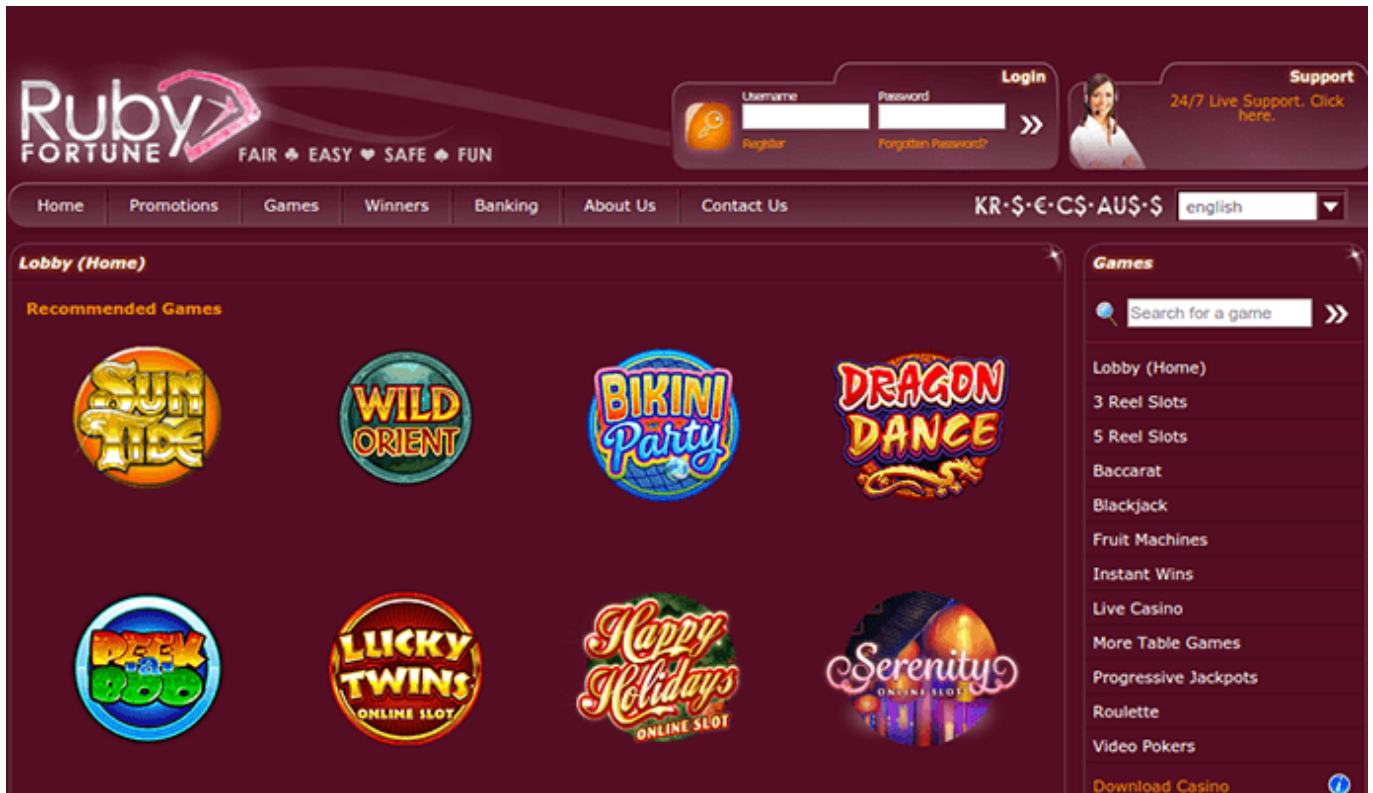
Ruby FORTUNE
FAIR ♣ EASY ♥ SAFE ♠ FUN

Login
Username
Password
Register
Forgotten Password?

Support
24/7 Live Support. Click here.

Home
Promotions
Games
Winners
Banking
About Us
Contact Us
KR·$·€·C$·AU$·$
english

Lobby (Home)

Recommended Games

SUN TIDE
WILD ORIENT
BIKINI Party
DRAGON DANCE
PEEK a BOO
LUCKY TWINS ONLINE SLOT
Happy Holidays ONLINE SLOT
Serenity ONLINE SLOTS

Games

Search for a game

Lobby (Home)
3 Reel Slots
5 Reel Slots
Baccarat
Blackjack
Fruit Machines
Instant Wins
Live Casino
More Table Games
Progressive Jackpots
Roulette
Video Pokers
Download Casino